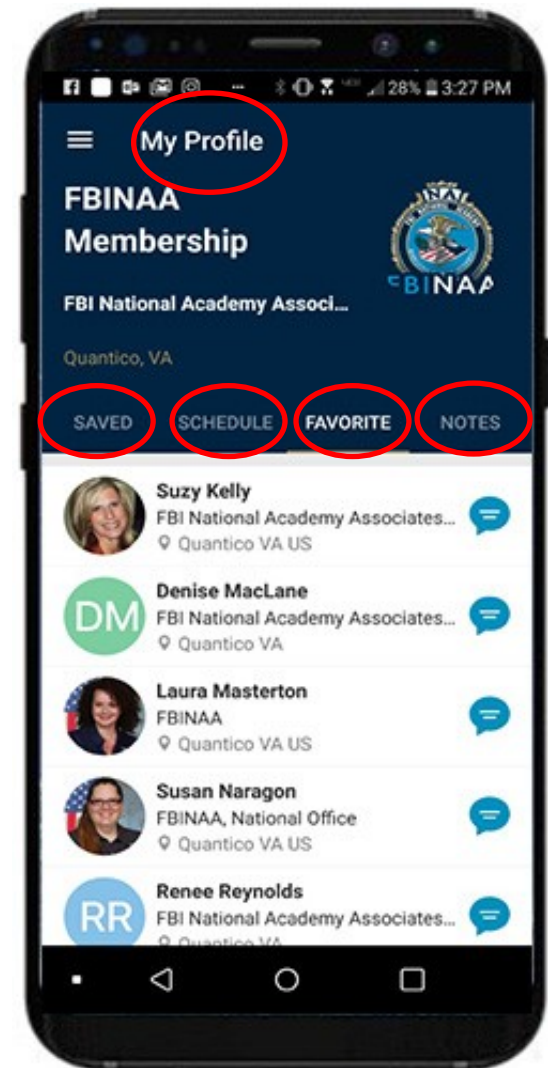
28% 3:27 PM

My Profile

FBINAA Membership

FBI National Academy Associ...

Quantico, VA

FBINAA

SAVED SCHEDULE FAVORITE NOTES

Suzy Kelly
FBI National Academy Associates...
Quantico VA US

DM
Denise MacLane
FBI National Academy Associates...
Quantico VA

Laura Masterton
FBINAA
Quantico VA US

Susan Naragon
FBINAA, National Office
Quantico VA US

RR
Renee Reynolds
FBI National Academy Associates...
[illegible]